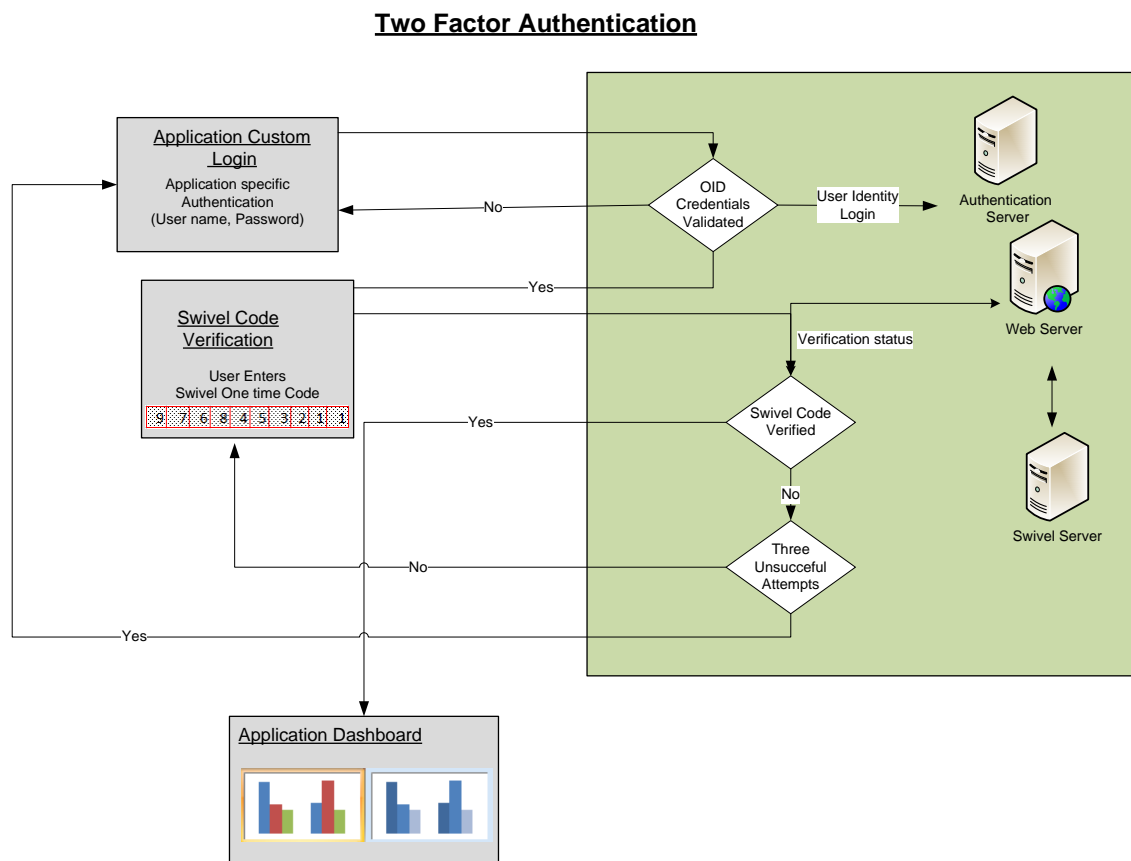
Two Factor Authentication

Application Custom Login

Application specific Authentication (User name, Password)

No

OID Credentials Validated

User Identity Login

Authentication Server

Yes

Swivel Code Verification

User Enters Swivel One time Code

| 9 | 7 | 6 | 8 | 4 | 5 | 3 | 2 | 1 | 1 |
|---|---|---|---|---|---|---|---|---|---|

Web Server

Verification status

Yes

Swivel Code Verified

No

Swivel Server

No

Three Unsucceful Attempts

Yes

Application Dashboard